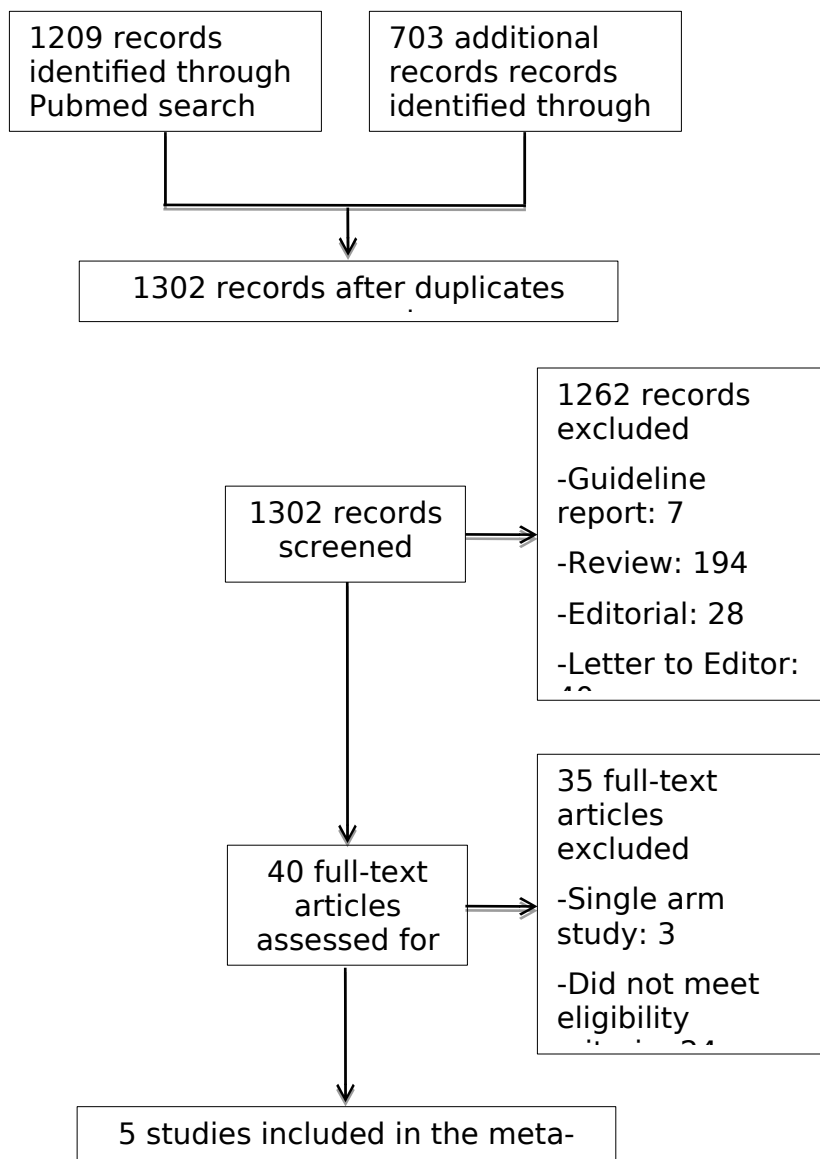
1209 records identified through Pubmed search

703 additional records records identified through

1302 records after duplicates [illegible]

1302 records screened

1262 records excluded

-Guideline report: 7

-Review: 194

-Editorial: 28

-Letter to Editor: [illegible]

40 full-text articles assessed for

35 full-text articles excluded

-Single arm study: 3

-Did not meet eligibility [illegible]

5 studies included in the meta-